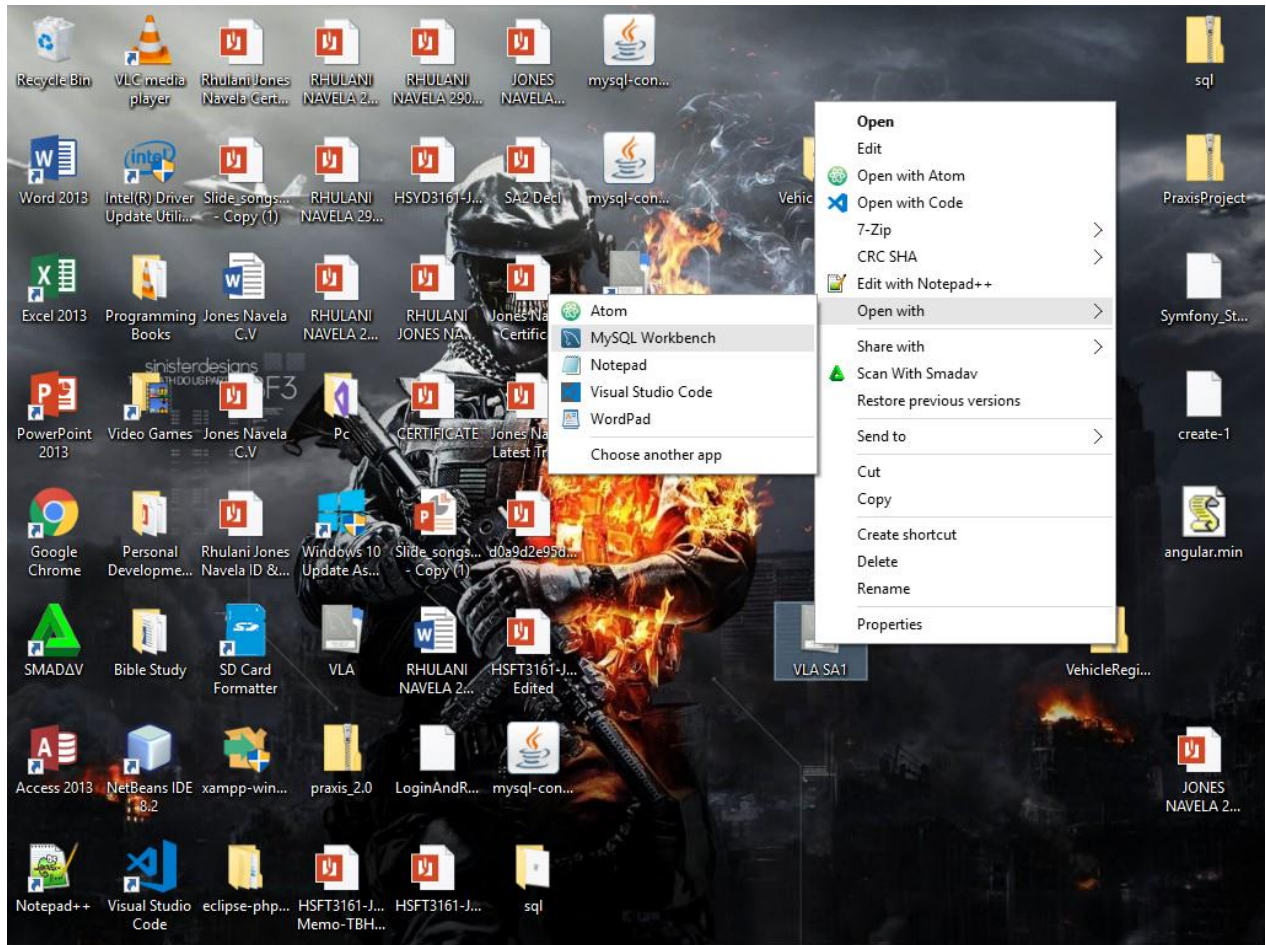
Recycle Bin
VLC media player
Rhulani Jones Navela Cert...
RHULANI NAVELA 2...
RHULANI NAVELA 290...
JONES NAVELA...
mysql-con...
sql

Word 2013
Intel(R) Driver Update Utili...
Slide_songs... - Copy (1)
RHULANI NAVELA 29...
HSYD3161-J...
SA2 Decl
mysql-con...
Vehic
PraxisProject

Excel 2013
Programming Books
Jones Navela C.V
RHULANI NAVELA 2...
RHULANI JONES NA...
Jones Na Certific
Symfony_St...

PowerPoint 2013
Video Games
Jones Navela C.V
Pc
CERTIFICATE
Jones Na Latest Tr
create-1

Google Chrome
Personal Developme...
Rhulani Jones Navela ID &...
Windows 10 Update As...
Slide_songs... - Copy (1)
d0a9d2e95d...
angular.min

SMADΔV
Bible Study
SD Card Formatter
VLA
RHULANI NAVELA 2...
HSFT3161-J... Edited
VLA SA1
VehicleRegi...

Access 2013
NetBeans IDE 8.2
xampp-win...
praxis_2.0
LoginAndR...
mysql-con...
JONES NAVELA 2...

Notepad++
Visual Studio Code
eclipse-php...
HSFT3161-J... Memo-TBH...
HSFT3161-J...
sql

Atom
MySQL Workbench
Notepad
Visual Studio Code
WordPad
Choose another app

Open
Edit
Open with Atom
Open with Code
7-Zip
CRC SHA
Edit with Notepad++
Open with
Share with
Scan With Smadav
Restore previous versions
Send to
Cut
Copy
Create shortcut
Delete
Rename
Properties